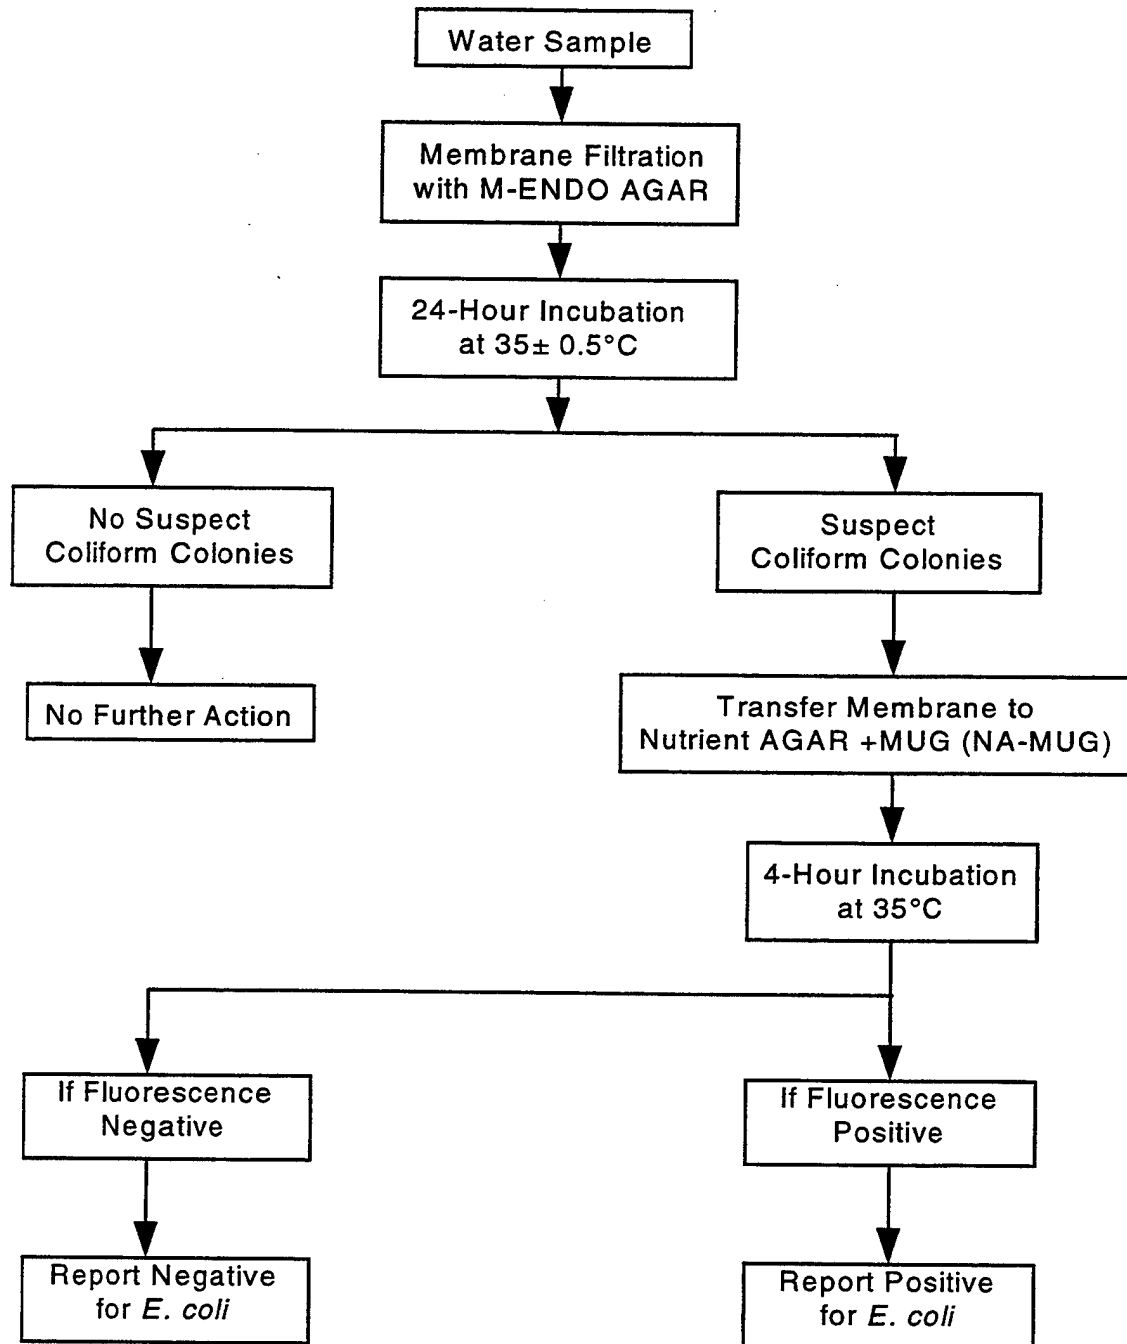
Water Sample

Membrane Filtration with M-ENDO AGAR

24-Hour Incubation at 35± 0.5°C

No Suspect Coliform Colonies

No Further Action

Suspect Coliform Colonies

Transfer Membrane to Nutrient AGAR +MUG (NA-MUG)

4-Hour Incubation at 35°C

If Fluorescence Negative

Report Negative for E. coli

If Fluorescence Positive

Report Positive for E. coli